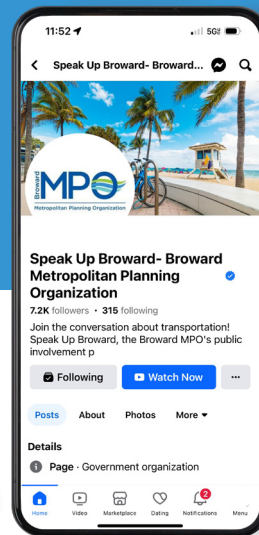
11:52
5G

Speak Up Broward- Broward...

Broward MPO Metropolitan Planning Organization

Speak Up Broward- Broward Metropolitan Planning Organization

7.2K followers • 315 following

Join the conversation about transportation! Speak Up Broward, the Broward MPO's public involvement p

Following
Watch Now
...

Posts
About
Photos
More

Details

Page · Government organization

Home
Video
Marketplace
Dating
2
Notifications
Menu